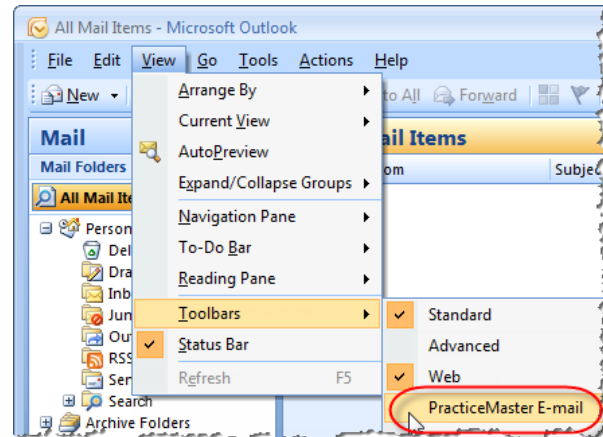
All Mail Items - Microsoft Outlook

File Edit View Go Tools Actions Help

New

to All Forward

Mail

Mail Folders

All Mail Ite

Person

Del

Dra

Inb

Jun

Out

RSS

Sen

Search

Archive Folders

ail Items

om

Subje

Arrange By

Current View

AutoPreview

Expand/Collapse Groups

Navigation Pane

To-Do Bar

Reading Pane

Toolbars

Status Bar

Refresh F5

Standard

Advanced

Web

PracticeMaster E-mail